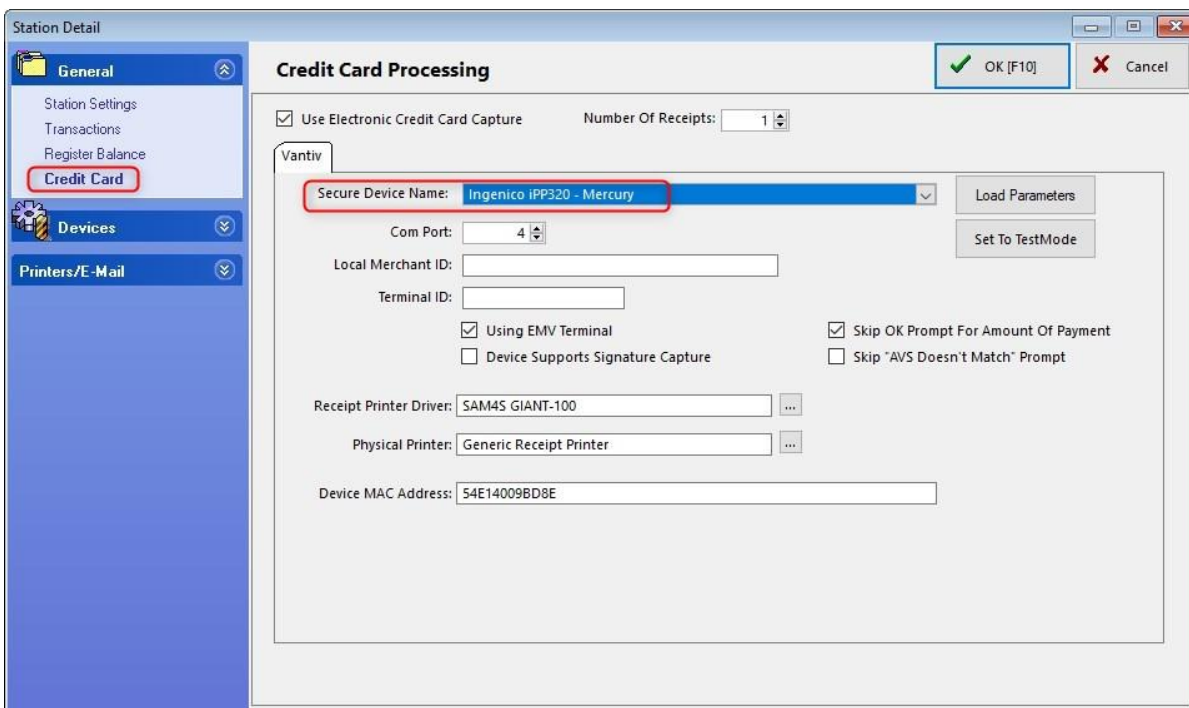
Station Detail

General

Station Settings
Transactions
Register Balance
Credit Card

Devices

Printers/E-Mail

Credit Card Processing

OK [F10]

Cancel

Use Electronic Credit Card Capture

Number Of Receipts: 1

Vantiv

Secure Device Name: Ingenico iPP320 - Mercury

Load Parameters

Set To TestMode

Com Port: 4

Local Merchant ID:

Terminal ID:

Using EMV Terminal

Device Supports Signature Capture

Skip OK Prompt For Amount Of Payment

Skip "AVS Doesn't Match" Prompt

Receipt Printer Driver: SAM4S GIANT-100

Physical Printer: Generic Receipt Printer

Device MAC Address: 54E14009BD8E